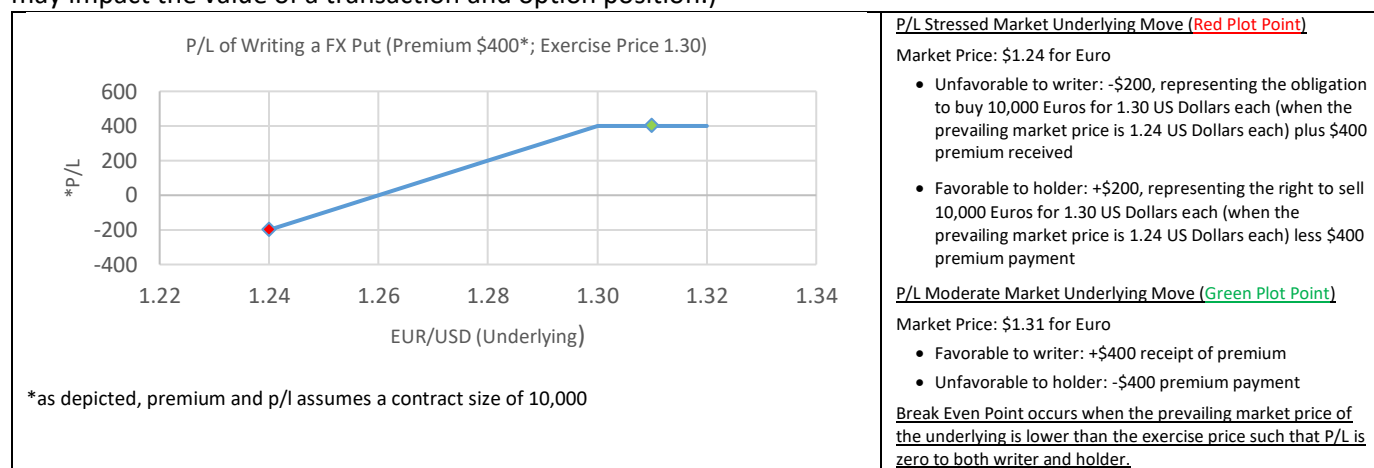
may impact the value of a transaction and option position)

P/L of Writing a FX Put (Premium \$400*; Exercise Price 1.30)

600
400
200
0
-200
-400

*P/L

1.22 1.24 1.26 1.28 1.30 1.32 1.34

EUR/USD (Underlying)

*as depicted, premium and p/l assumes a contract size of 10,000

P/L Stressed Market Underlying Move (Red Plot Point)

Market Price: \$1.24 for Euro

- Unfavorable to writer: -\$200, representing the obligation to buy 10,000 Euros for 1.30 US Dollars each (when the prevailing market price is 1.24 US Dollars each) plus \$400 premium received
- Favorable to holder: +\$200, representing the right to sell 10,000 Euros for 1.30 US Dollars each (when the prevailing market price is 1.24 US Dollars each) less \$400 premium payment

P/L Moderate Market Underlying Move (Green Plot Point)

Market Price: \$1.31 for Euro

- Favorable to writer: +\$400 receipt of premium
- Unfavorable to holder: -\$400 premium payment

Break Even Point occurs when the prevailing market price of the underlying is lower than the exercise price such that P/L is zero to both writer and holder.